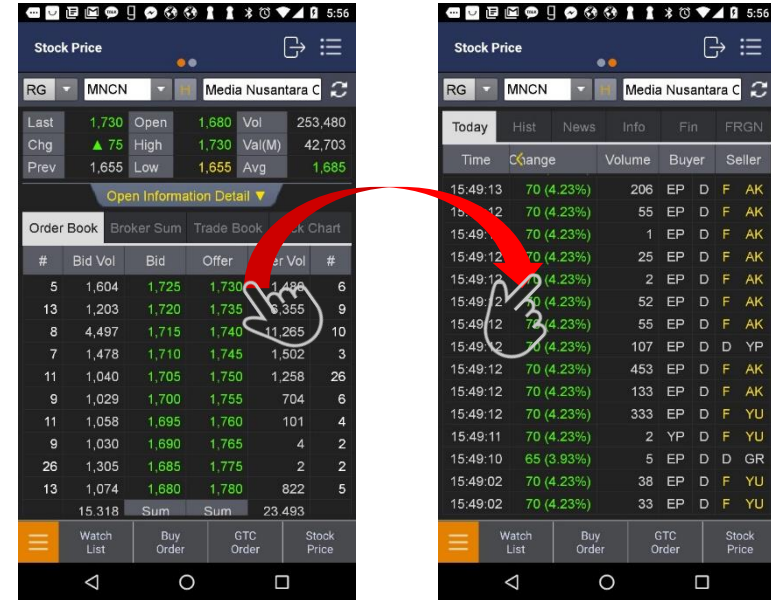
5:56

Stock Price

RG MNCN H Media Nusantara C

| Last | 1,730 | Open | 1,680 | Vol | 253,480 |
|---|---|---|---|---|---|
| Chg | ▲ 75 | High | 1,730 | Val(M) | 42,703 |
| Prev | 1,655 | Low | 1,655 | Avg | 1,685 |

Open Information Detail ▼

Order Book Broker Sum Trade Book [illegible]ck Chart

| # | Bid Vol | Bid | Offer | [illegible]er Vol | # |
|---|---|---|---|---|---|
| 5 | 1,604 | 1,725 | 1,730 | 1,480 | 6 |
| 13 | 1,203 | 1,720 | 1,735 | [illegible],355 | 9 |
| 8 | 4,497 | 1,715 | 1,740 | 11,265 | 10 |
| 7 | 1,478 | 1,710 | 1,745 | 1,502 | 3 |
| 11 | 1,040 | 1,705 | 1,750 | 1,258 | 26 |
| 9 | 1,029 | 1,700 | 1,755 | 704 | 6 |
| 11 | 1,058 | 1,695 | 1,760 | 101 | 4 |
| 9 | 1,030 | 1,690 | 1,765 | 4 | 2 |
| 26 | 1,305 | 1,685 | 1,775 | 2 | 2 |
| 13 | 1,074 | 1,680 | 1,780 | 822 | 5 |
| | 15,318 | Sum | Sum | 23,493 | |

Watch List Buy Order GTC Order Stock Price

5:56

Stock Price

RG MNCN H Media Nusantara C

Today Hist News Info Fin FRGN

| Time | Change | Volume | Buyer | | Seller | |
|---|---|---|---|---|---|---|
| 15:49:13 | 70 (4.23%) | 206 | EP | D | F | AK |
| 15:49:12 | 70 (4.23%) | 55 | EP | D | F | AK |
| 15:49:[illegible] | 70 (4.23%) | 1 | EP | D | F | AK |
| 15:49:12 | 70 (4.23%) | 25 | EP | D | F | AK |
| 15:49:1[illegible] | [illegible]0 (4.23%) | 2 | EP | D | F | AK |
| 15:49:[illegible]2 | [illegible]0 (4.23%) | 52 | EP | D | F | AK |
| 15:49:12 | 7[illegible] (4.23%) | 55 | EP | D | F | AK |
| 15:49:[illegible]2 | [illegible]0 (4.23%) | 107 | EP | D | D | YP |
| 15:49:12 | 70 (4.23%) | 453 | EP | D | F | AK |
| 15:49:12 | 70 (4.23%) | 133 | EP | D | F | AK |
| 15:49:12 | 70 (4.23%) | 333 | EP | D | F | YU |
| 15:49:11 | 70 (4.23%) | 2 | YP | D | F | YU |
| 15:49:10 | 65 (3.93%) | 5 | EP | D | D | GR |
| 15:49:02 | 70 (4.23%) | 38 | EP | D | F | YU |
| 15:49:02 | 70 (4.23%) | 33 | EP | D | F | YU |

Watch List Buy Order GTC Order Stock Price